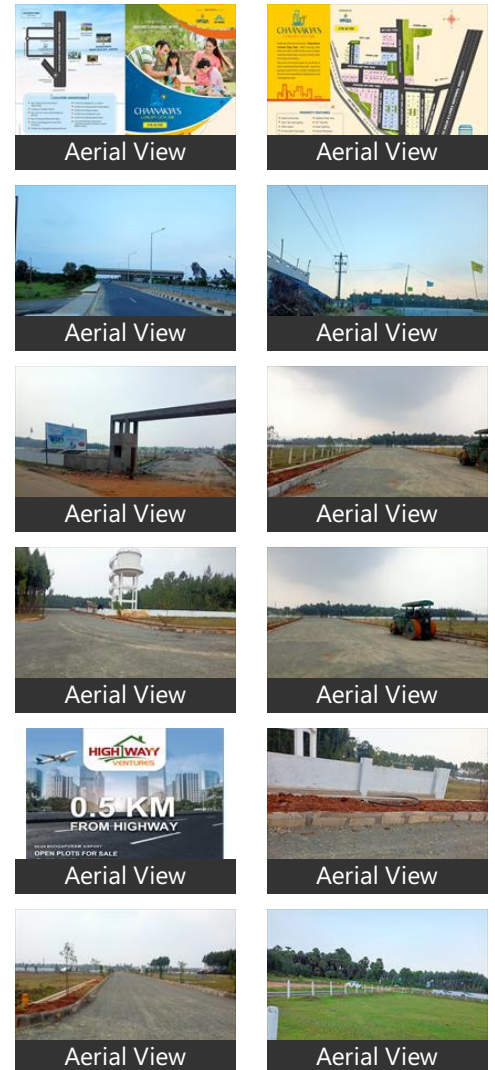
CHAANAKYA'S

Aerial View

CHAANAKYA'S

Aerial View

Aerial View

Aerial View

Aerial View

Aerial View

Aerial View

Aerial View

HIGHWAY VENTURES

0.5 KM FROM HIGHWAY

OPEN PLOTS FOR SALE

Aerial View

Aerial View

Aerial View

Aerial View